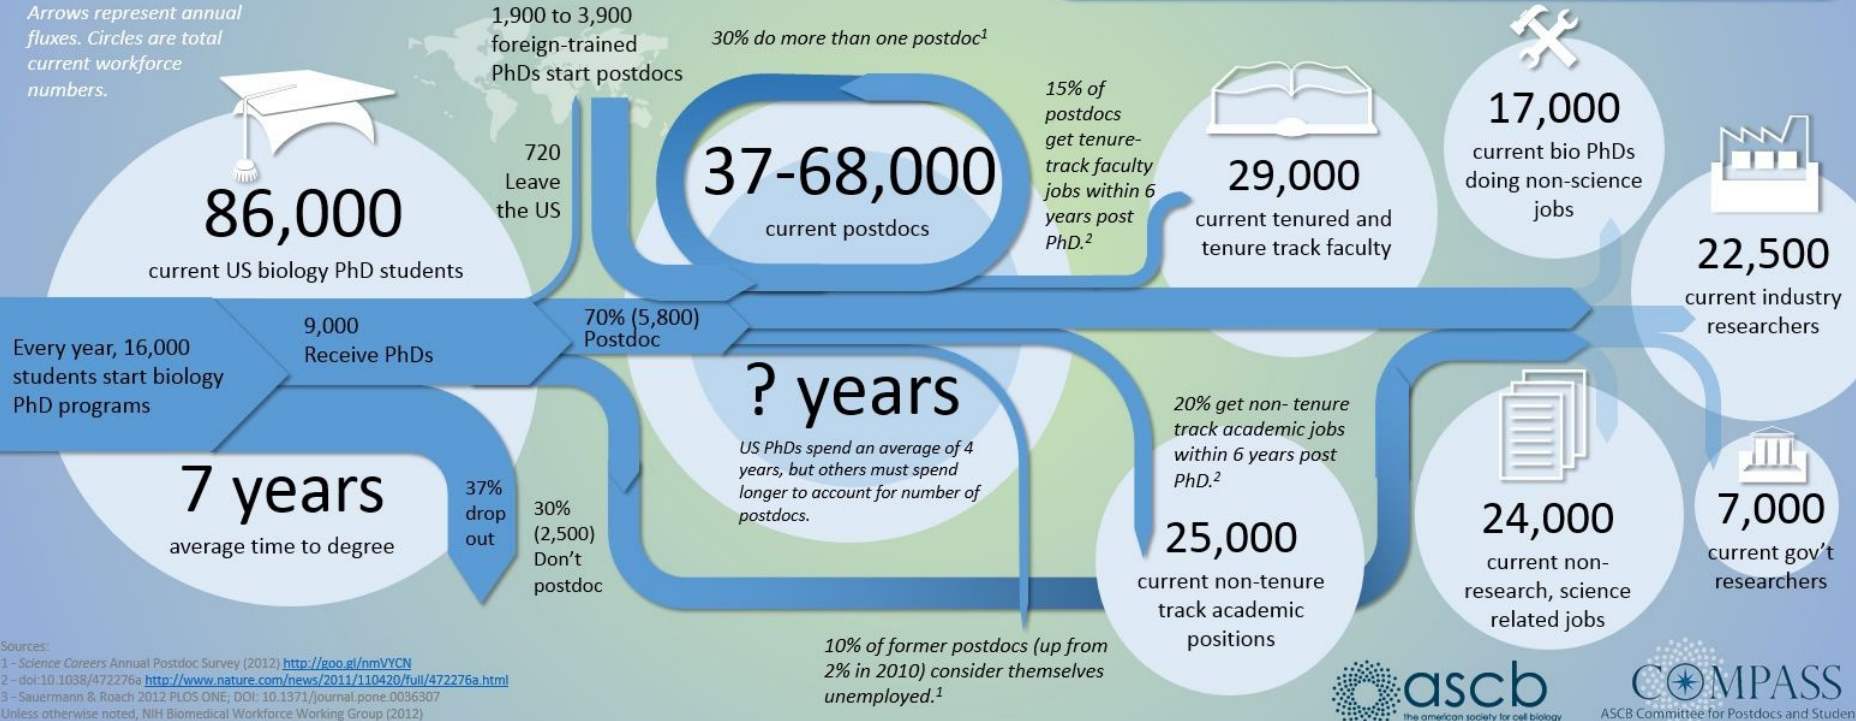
Arrows represent annual fluxes. Circles are total current workforce numbers.

1,900 to 3,900 foreign-trained PhDs start postdocs

30% do more than one postdoc$^1$

86,000
current US biology PhD students

720 Leave the US

37-68,000
current postdocs

15% of postdocs get tenure-track faculty jobs within 6 years post PhD.$^2$

29,000
current tenured and tenure track faculty

17,000
current bio PhDs doing non-science jobs

22,500
current industry researchers

Every year, 16,000 students start biology PhD programs

9,000
Receive PhDs

70% (5,800)
Postdoc

? years
US PhDs spend an average of 4 years, but others must spend longer to account for number of postdocs.

20% get non- tenure track academic jobs within 6 years post PhD.$^2$

7 years
average time to degree

37% drop out

30% (2,500) Don't postdoc

25,000
current non-tenure track academic positions

24,000
current non-research, science related jobs

7,000
current gov't researchers

10% of former postdocs (up from 2% in 2010) consider themselves unemployed.$^1$

Sources:
1 - Science Careers Annual Postdoc Survey (2012) http://goo.gl/nmVYCN
2 - doi:10.1038/472276a http://www.nature.com/news/2011/110420/full/472276a.html
3 - Sauermann & Roach 2012 PLOS ONE; DOI: 10.1371/journal.pone.0036307
Unless otherwise noted, NIH Biomedical Workforce Working Group (2012)

ascb
the american society for cell biology

COMPASS
ASCB Committee for Postdocs and Studen